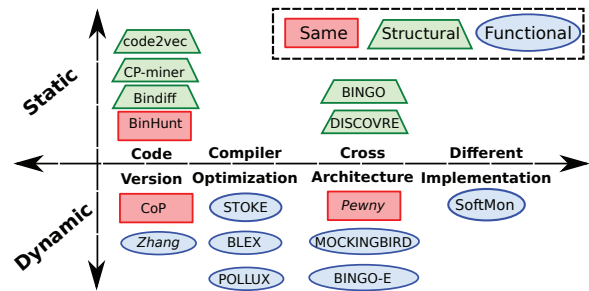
Same
Structural
Functional

Static
code2vec
CP-miner
Bindiff
BinHunt
BINGO
DISCOVRE

Code Version
Compiler Optimization
Cross Architecture
Different Implementation

Dynamic
CoP
Zhang
STOKE
BLEX
POLLUX
Pewny
MOCKINGBIRD
BINGO-E
SoftMon